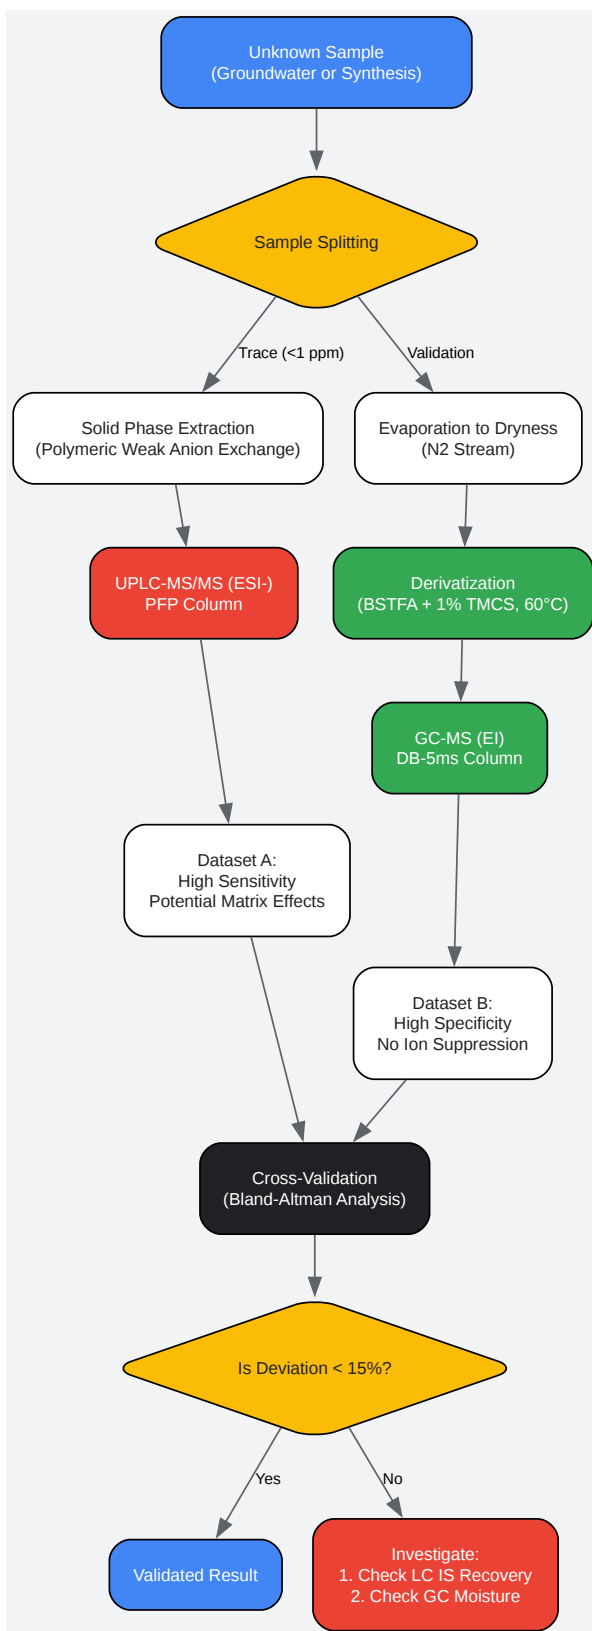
Unknown Sample
(Groundwater or Synthesis)

Sample Splitting

Trace (<1 ppm)

Validation

Solid Phase Extraction
(Polymeric Weak Anion Exchange)

Evaporation to Dryness
(N2 Stream)

UPLC-MS/MS (ESI-)
PFP Column

Derivatization
(BSTFA + 1% TMCS, 60°C)

GC-MS (EI)
DB-5ms Column

Dataset A:
High Sensitivity
Potential Matrix Effects

Dataset B:
High Specificity
No Ion Suppression

Cross-Validation
(Bland-Altman Analysis)

Is Deviation < 15%?

Yes

No

Validated Result

Investigate:
1. Check LC IS Recovery
2. Check GC Moisture